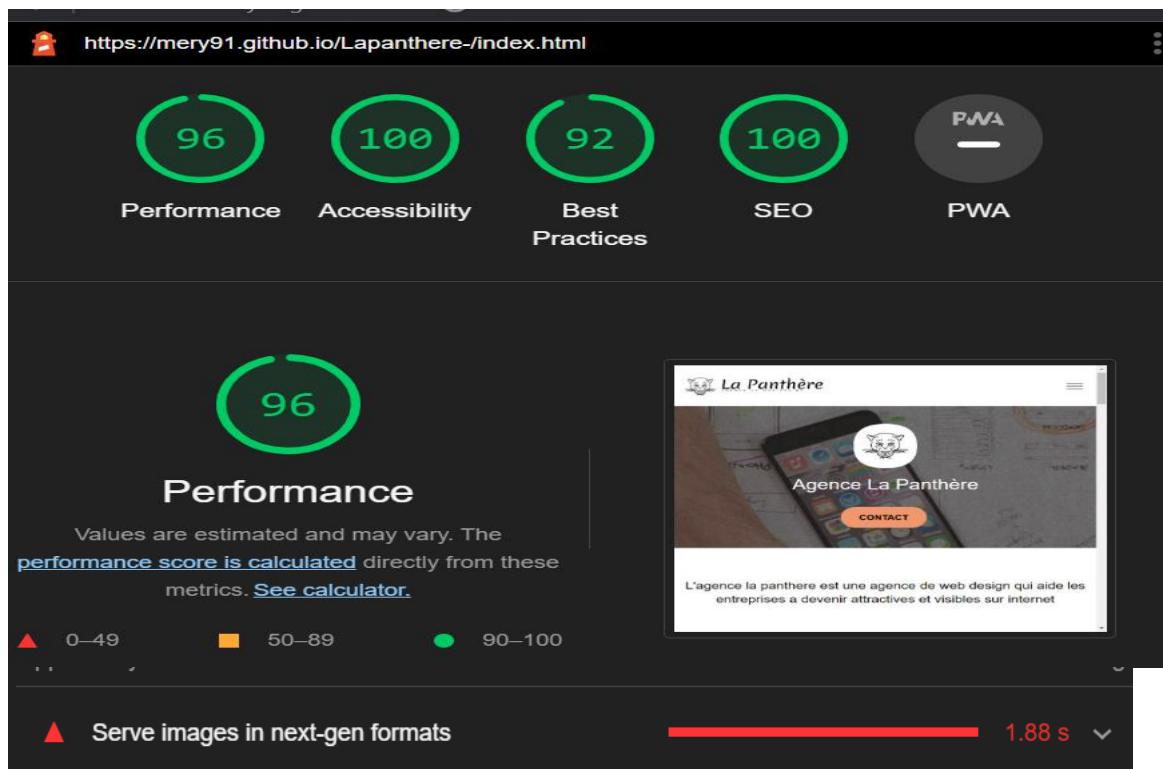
https://mery91.github.io/Lapanthere-/index.html

96
Performance

100
Accessibility

92
Best Practices

100
SEO

PWA
PWA

96

Performance

Values are estimated and may vary. The performance score is calculated directly from these metrics. See calculator.

0–49 50–89 90–100

La Panthère

Agence La Panthère

CONTACT

L'agence la panthere est une agence de web design qui aide les entreprises a devenir attractives et visibles sur internet

Serve images in next-gen formats 1.88 s